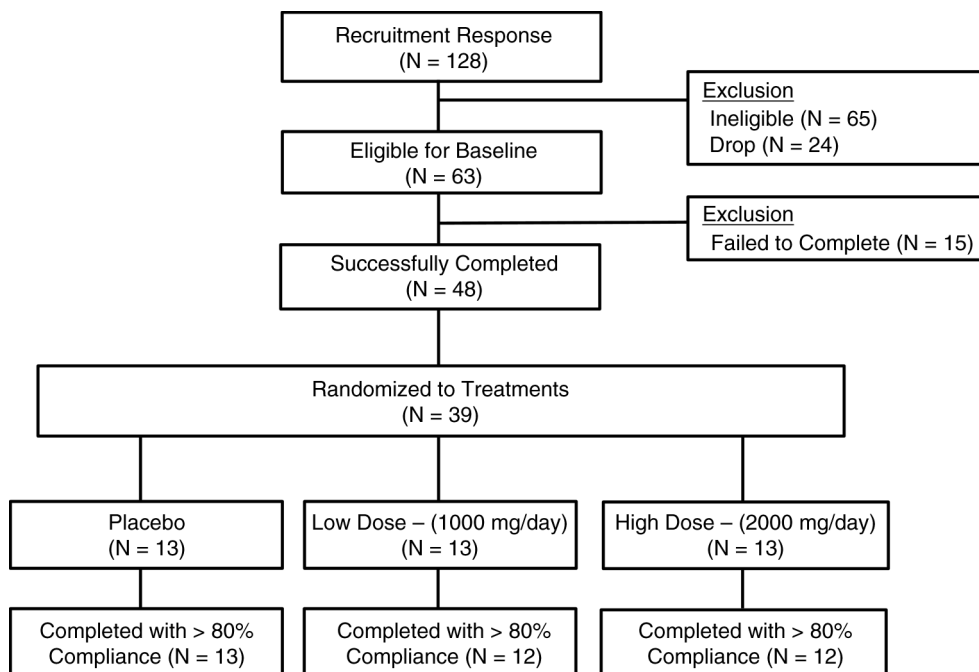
Recruitment Response
(N = 128)

Exclusion
Ineligible (N = 65)
Drop (N = 24)

Eligible for Baseline
(N = 63)

Exclusion
Failed to Complete (N = 15)

Successfully Completed
(N = 48)

Randomized to Treatments
(N = 39)

Placebo
(N = 13)

Low Dose – (1000 mg/day)
(N = 13)

High Dose – (2000 mg/day)
(N = 13)

Completed with > 80%
Compliance (N = 13)

Completed with > 80%
Compliance (N = 12)

Completed with > 80%
Compliance (N = 12)